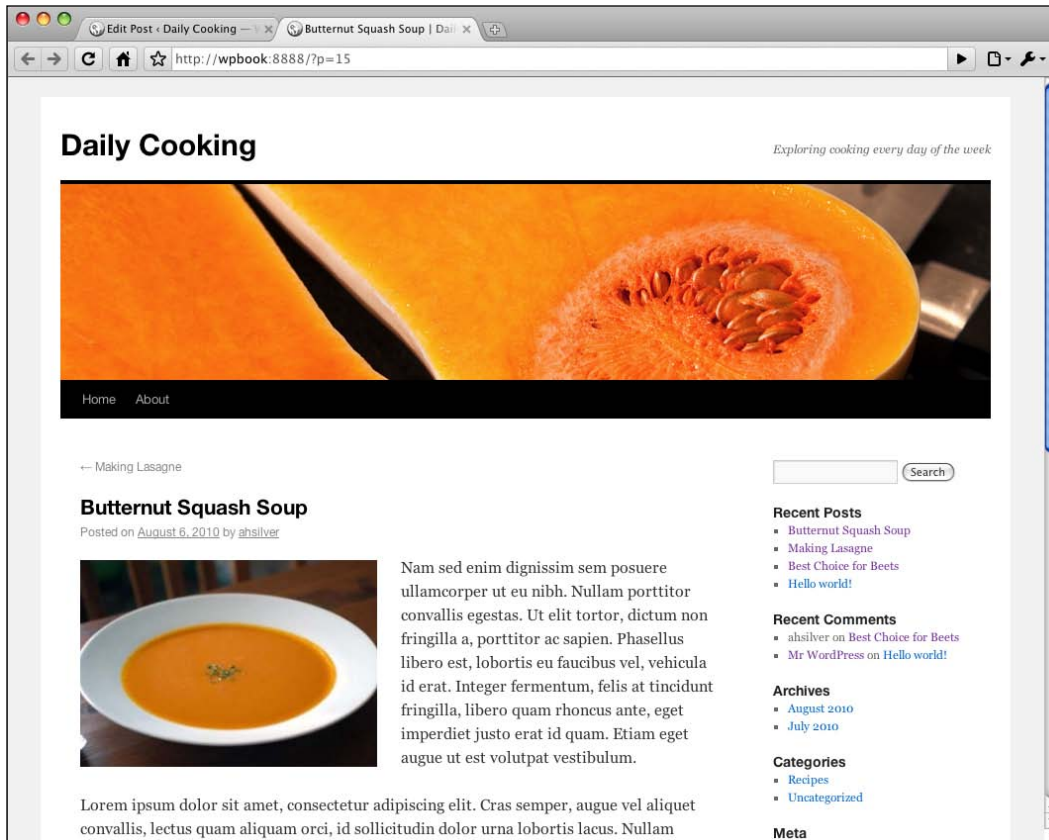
Edit Post ‹ Daily Cooking — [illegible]

Butternut Squash Soup | Dai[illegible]

http://wpbook:8888/?p=15

Daily Cooking

Exploring cooking every day of the week

Home About

← Making Lasagne

Butternut Squash Soup

Posted on August 6, 2010 by ahsilver

Nam sed enim dignissim sem posuere ullamcorper ut eu nibh. Nullam porttitor convallis egestas. Ut elit tortor, dictum non fringilla a, porttitor ac sapien. Phasellus libero est, lobortis eu faucibus vel, vehicula id erat. Integer fermentum, felis at tincidunt fringilla, libero quam rhoncus ante, eget imperdiet justo erat id quam. Etiam eget augue ut est volutpat vestibulum.

Lorem ipsum dolor sit amet, consectetur adipiscing elit. Cras semper, augue vel aliquet convallis, lectus quam aliquam orci, id sollicitudin dolor urna lobortis lacus. Nullam

Search

Recent Posts
- Butternut Squash Soup
- Making Lasagne
- Best Choice for Beets
- Hello world!

Recent Comments
- ahsilver on Best Choice for Beets
- Mr WordPress on Hello world!

Archives
- August 2010
- July 2010

Categories
- Recipes
- Uncategorized

Meta